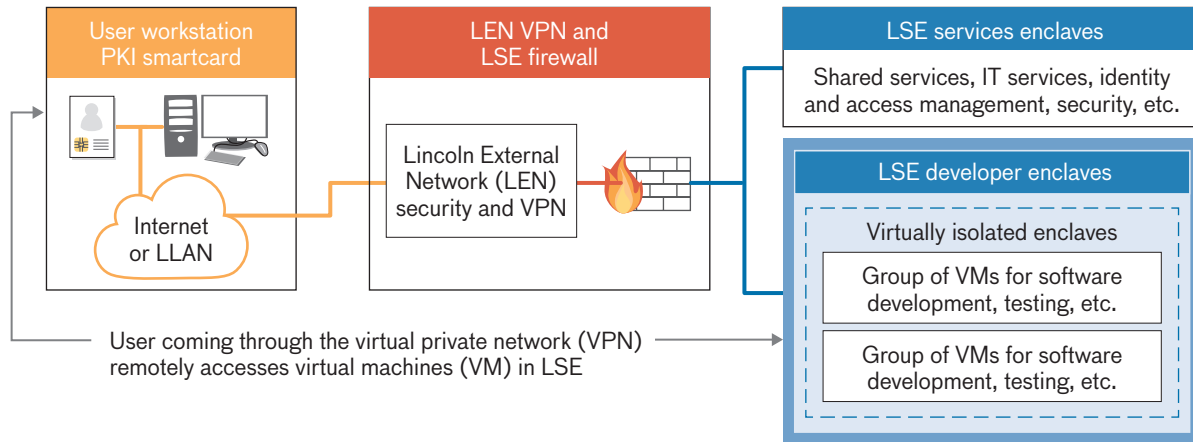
User workstation
PKI smartcard

Internet
or LLAN

LEN VPN and
LSE firewall

Lincoln External
Network (LEN)
security and VPN

LSE services enclaves

Shared services, IT services, identity
and access management, security, etc.

LSE developer enclaves

Virtually isolated enclaves

Group of VMs for software
development, testing, etc.

Group of VMs for software
development, testing, etc.

User coming through the virtual private network (VPN)
remotely accesses virtual machines (VM) in LSE